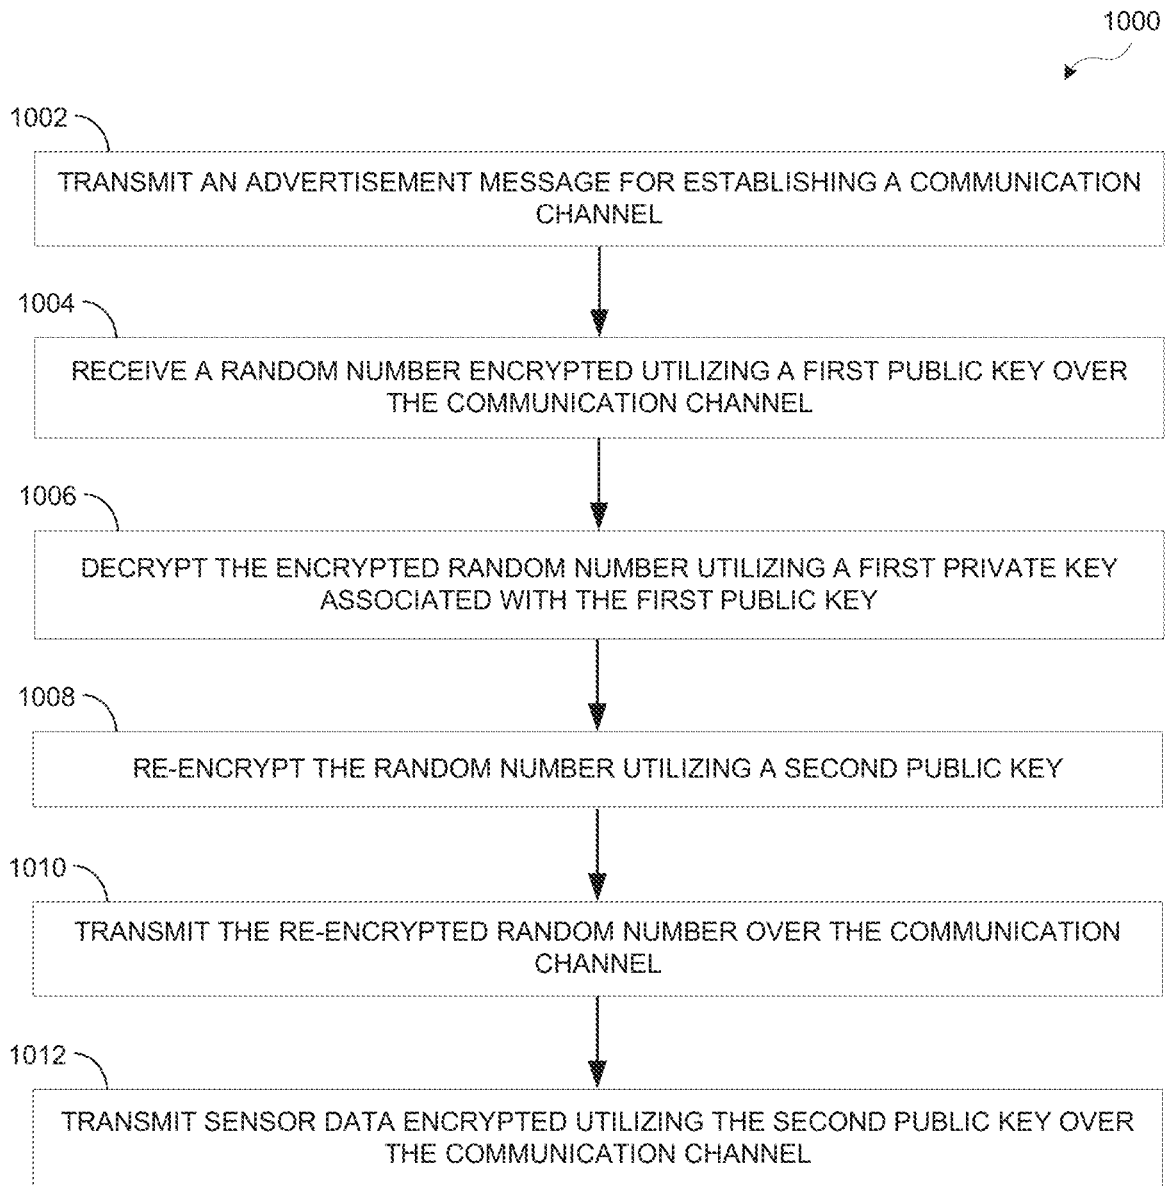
1000

1002

TRANSMIT AN ADVERTISEMENT MESSAGE FOR ESTABLISHING A COMMUNICATION CHANNEL

1004

RECEIVE A RANDOM NUMBER ENCRYPTED UTILIZING A FIRST PUBLIC KEY OVER THE COMMUNICATION CHANNEL

1006

DECRYPT THE ENCRYPTED RANDOM NUMBER UTILIZING A FIRST PRIVATE KEY ASSOCIATED WITH THE FIRST PUBLIC KEY

1008

RE-ENCRYPT THE RANDOM NUMBER UTILIZING A SECOND PUBLIC KEY

1010

TRANSMIT THE RE-ENCRYPTED RANDOM NUMBER OVER THE COMMUNICATION CHANNEL

1012

TRANSMIT SENSOR DATA ENCRYPTED UTILIZING THE SECOND PUBLIC KEY OVER THE COMMUNICATION CHANNEL